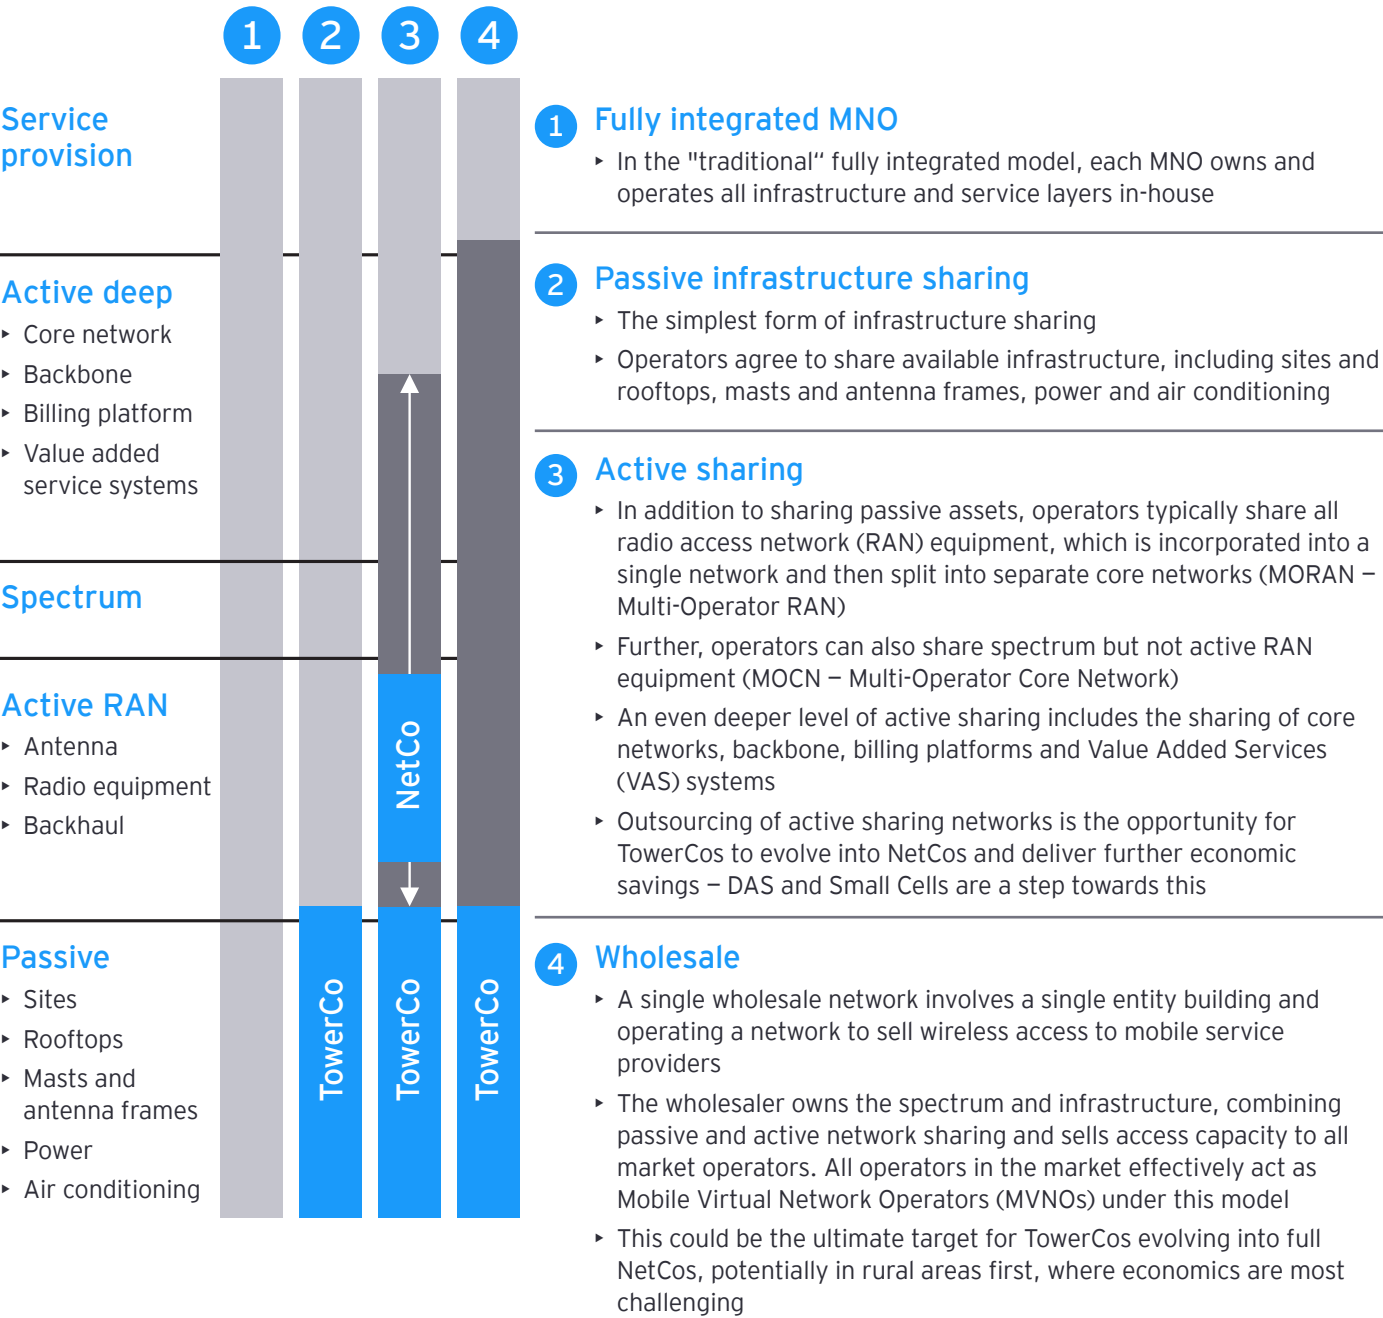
1 2 3 4

Service provision

Active deep
‣ Core network
‣ Backbone
‣ Billing platform
‣ Value added service systems

Spectrum

Active RAN
‣ Antenna
‣ Radio equipment
‣ Backhaul

Passive
‣ Sites
‣ Rooftops
‣ Masts and antenna frames
‣ Power
‣ Air conditioning

NetCo

TowerCo TowerCo TowerCo

1 Fully integrated MNO
‣ In the "traditional" fully integrated model, each MNO owns and operates all infrastructure and service layers in-house

2 Passive infrastructure sharing
‣ The simplest form of infrastructure sharing
‣ Operators agree to share available infrastructure, including sites and rooftops, masts and antenna frames, power and air conditioning

3 Active sharing
‣ In addition to sharing passive assets, operators typically share all radio access network (RAN) equipment, which is incorporated into a single network and then split into separate core networks (MORAN – Multi-Operator RAN)
‣ Further, operators can also share spectrum but not active RAN equipment (MOCN – Multi-Operator Core Network)
‣ An even deeper level of active sharing includes the sharing of core networks, backbone, billing platforms and Value Added Services (VAS) systems
‣ Outsourcing of active sharing networks is the opportunity for TowerCos to evolve into NetCos and deliver further economic savings – DAS and Small Cells are a step towards this

4 Wholesale
‣ A single wholesale network involves a single entity building and operating a network to sell wireless access to mobile service providers
‣ The wholesaler owns the spectrum and infrastructure, combining passive and active network sharing and sells access capacity to all market operators. All operators in the market effectively act as Mobile Virtual Network Operators (MVNOs) under this model
‣ This could be the ultimate target for TowerCos evolving into full NetCos, potentially in rural areas first, where economics are most challenging